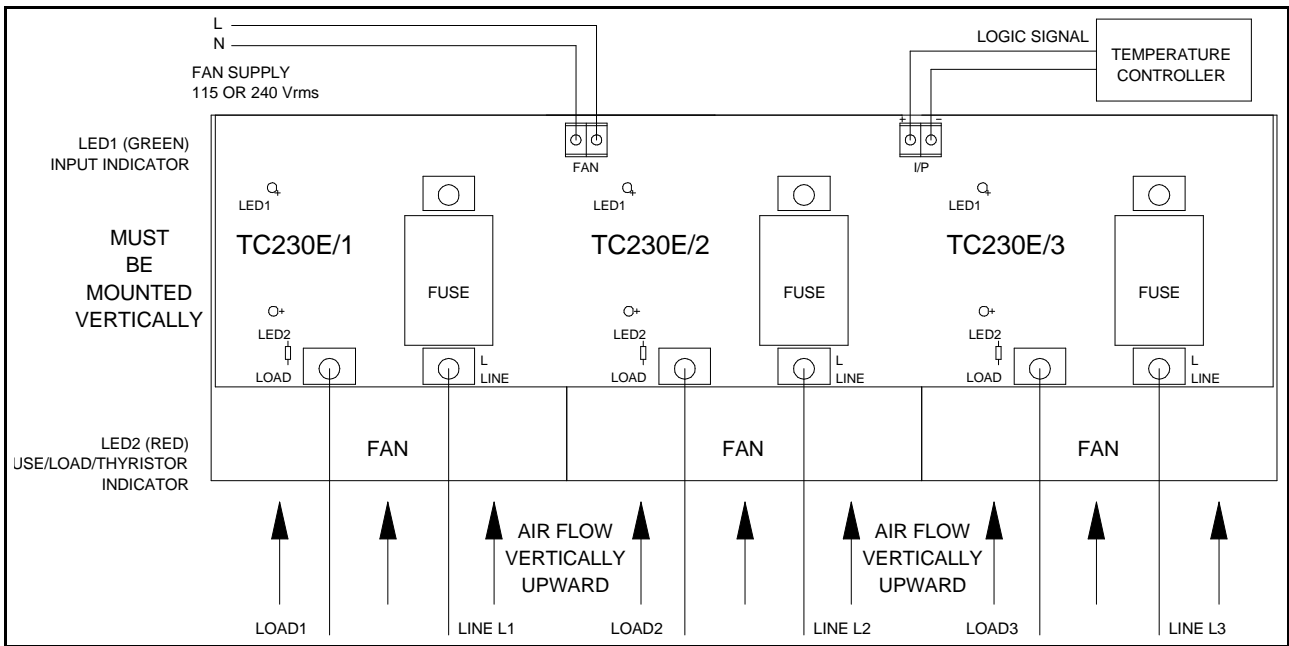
L
N
FAN SUPPLY
115 OR 240 Vrms

LOGIC SIGNAL
TEMPERATURE CONTROLLER

LED1 (GREEN) INPUT INDICATOR

FAN
+ −
I/P

LED1
LED1
LED1

MUST BE MOUNTED VERTICALLY

TC230E/1
FUSE
TC230E/2
FUSE
TC230E/3
FUSE

LED2
LOAD
L
LINE
LED2
LOAD
L
LINE
LED2
LOAD
L
LINE

LED2 (RED)
USE/LOAD/THYRISTOR
INDICATOR

FAN
FAN
FAN

AIR FLOW VERTICALLY UPWARD
AIR FLOW VERTICALLY UPWARD

LOAD1
LINE L1
LOAD2
LINE L2
LOAD3
LINE L3